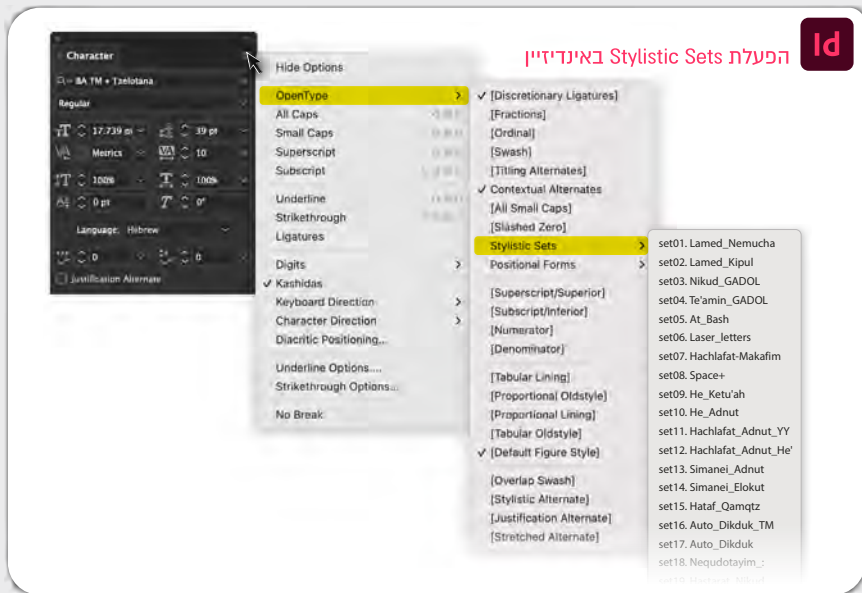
Id הפעלת Stylistic Sets באינדיזיין

Character
BA TM + Tzelotana
Regular
17.739 pt
39 pt
Metrics
10
100%
100%
0 pt
0°
Language: Hebrew
0
0
Justification Alternate

Hide Options
OpenType
All Caps
Small Caps
Superscript
Subscript
Underline
Strikethrough
Ligatures
Digits
✓ Kashidas
Keyboard Direction
Character Direction
Diacritic Positioning...
Underline Options...
Strikethrough Options...
No Break

✓ [Discretionary Ligatures]
[Fractions]
[Ordinal]
[Swash]
[Titling Alternates]
✓ Contextual Alternates
[All Small Caps]
[Slashed Zero]
Stylistic Sets
Positional Forms
[Superscript/Superior]
[Subscript/Inferior]
[Numerator]
[Denominator]
[Tabular Lining]
[Proportional Oldstyle]
[Proportional Lining]
[Tabular Oldstyle]
✓ [Default Figure Style]
[Overlap Swash]
[Stylistic Alternate]
[Justification Alternate]
[Stretched Alternate]

set01. Lamed_Nemucha
set02. Lamed_Kipul
set03. Nikud_GADOL
set04. Te'amin_GADOL
set05. At_Bash
set06. Laser_letters
set07. Hachlafat-Makafim
set08. Space+
set09. He_Ketu'ah
set10. He_Adnut
set11. Hachlafat_Adnut_YY
set12. Hachlafat_Adnut_He'
set13. Simanei_Adnut
set14. Simanei_Elokut
set15. Hataf_Qamqtz
set16. Auto_Dikduk_TM
set17. Auto_Dikduk
set18. Nequdotayim_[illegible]
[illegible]